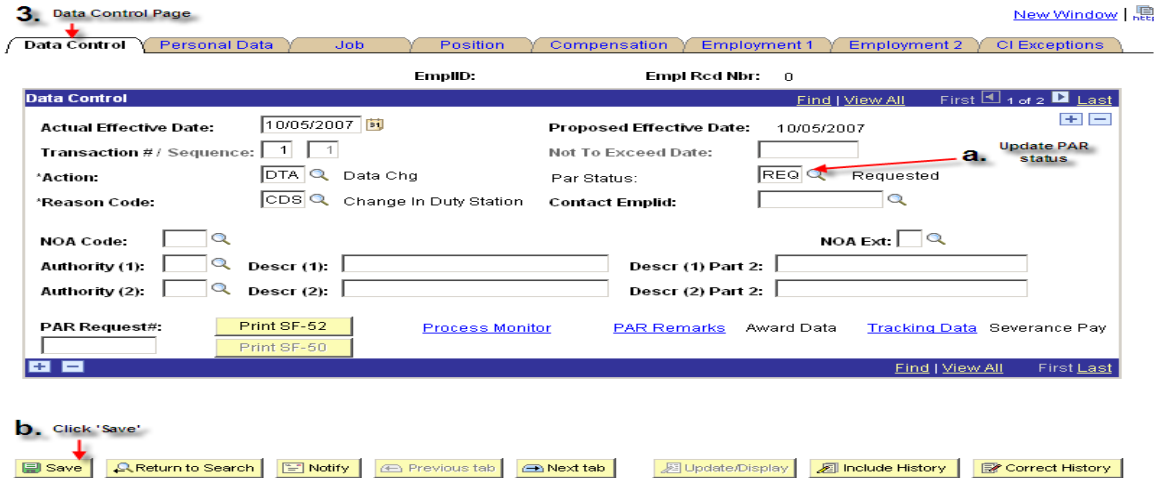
3. Data Control Page

New Window |

Data Control | Personal Data | Job | Position | Compensation | Employment 1 | Employment 2 | CI Exceptions

EmplID: Empl Rcd Nbr: 0

Data Control Find | View All First 1 of 2 Last

Actual Effective Date: 10/05/2007

Proposed Effective Date: 10/05/2007

Transaction # / Sequence: 1 1

Not To Exceed Date:

a. Update PAR status

*Action: DTA Data Chg

Par Status: REQ Requested

*Reason Code: CDS Change In Duty Station

Contact Emplid:

NOA Code:

NOA Ext:

Authority (1): Descr (1): Descr (1) Part 2:

Authority (2): Descr (2): Descr (2) Part 2:

PAR Request#:

Print SF-52

Print SF-50

Process Monitor

PAR Remarks

Award Data

Tracking Data

Severance Pay

Find | View All First Last

b. Click 'Save'

Save | Return to Search | Notify | Previous tab | Next tab | Update/Display | Include History | Correct History